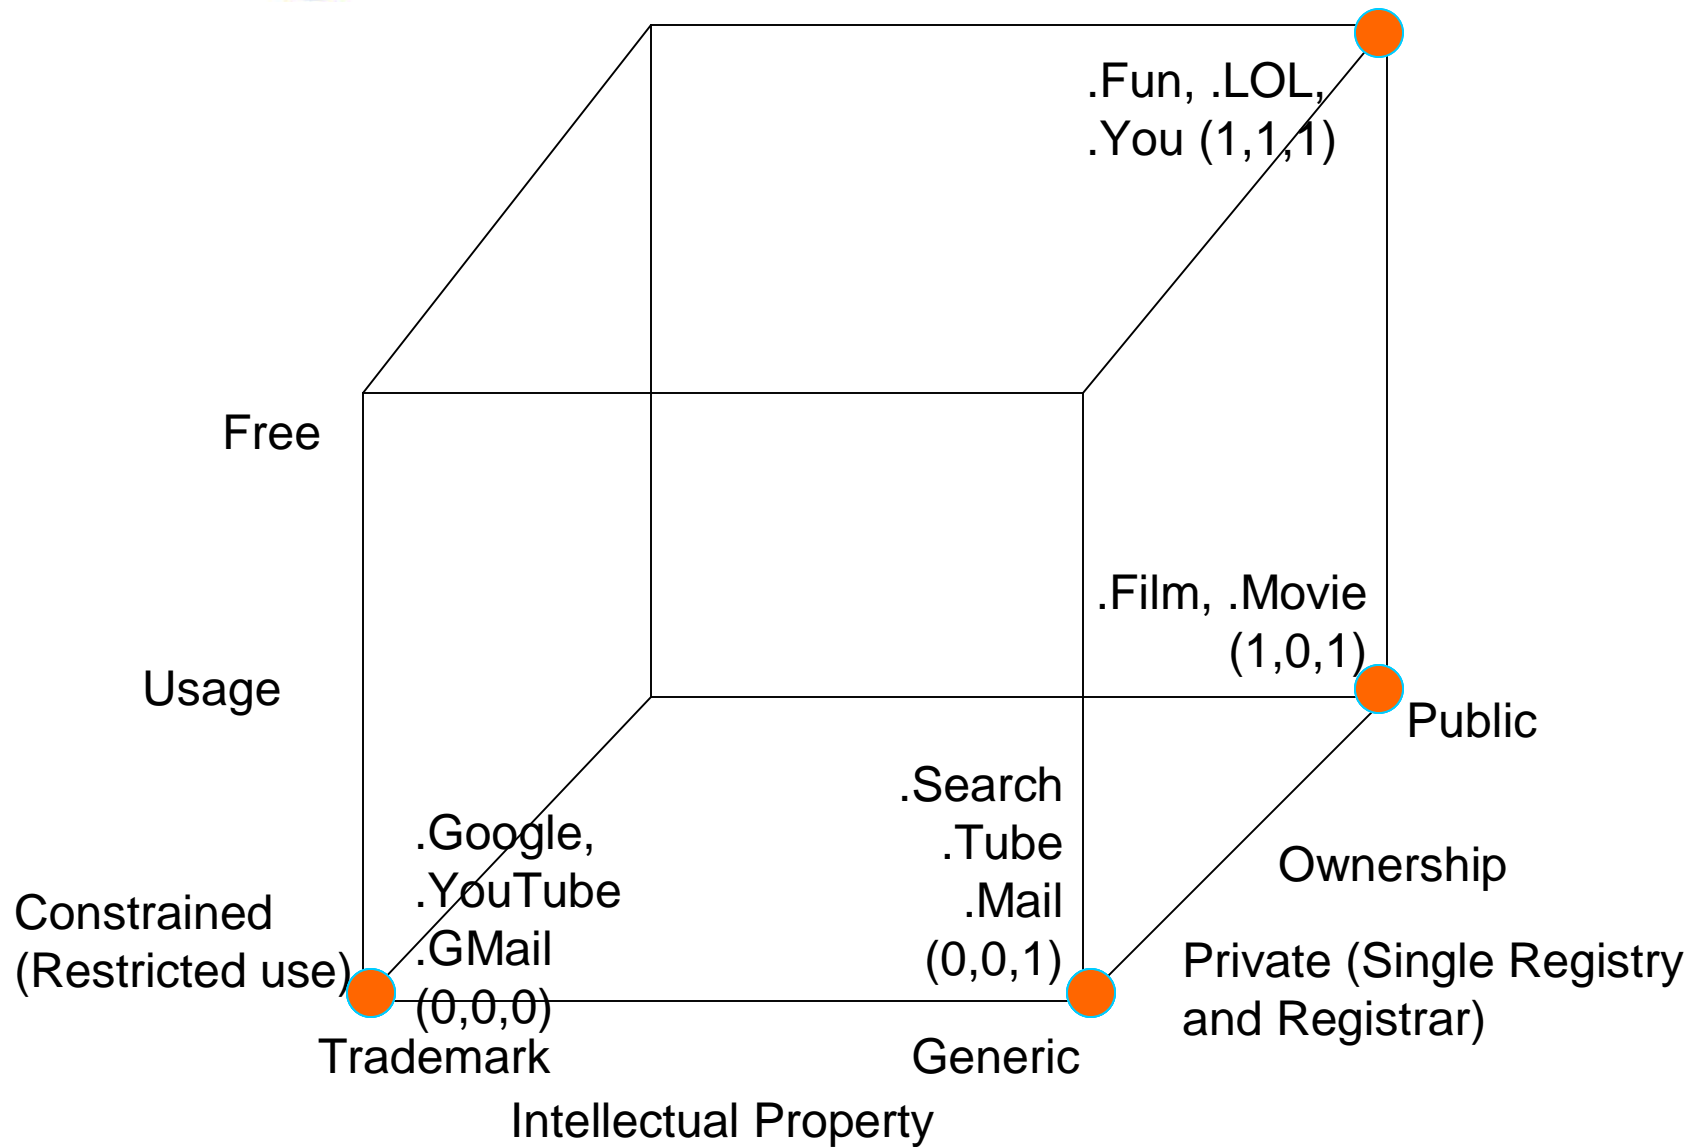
.Fun, .LOL, .You (1,1,1)

Free

.Film, .Movie (1,0,1)

Usage

Public

.Search .Tube .Mail (0,0,1)

.Google, .YouTube .GMail (0,0,0)

Ownership

Constrained (Restricted use)

Private (Single Registry and Registrar)

Trademark

Generic

Intellectual Property